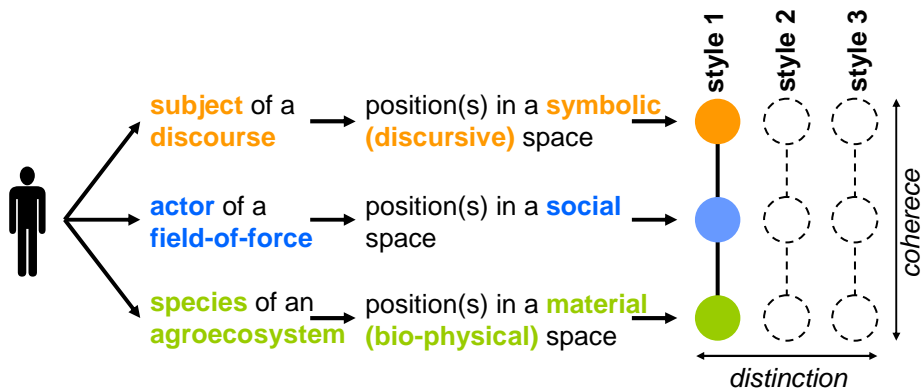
style 1
style 2
style 3

subject of a discourse

position(s) in a symbolic (discursive) space

actor of a field-of-force

position(s) in a social space

species of an agroecosystem

position(s) in a material (bio-physical) space

coherece

distinction